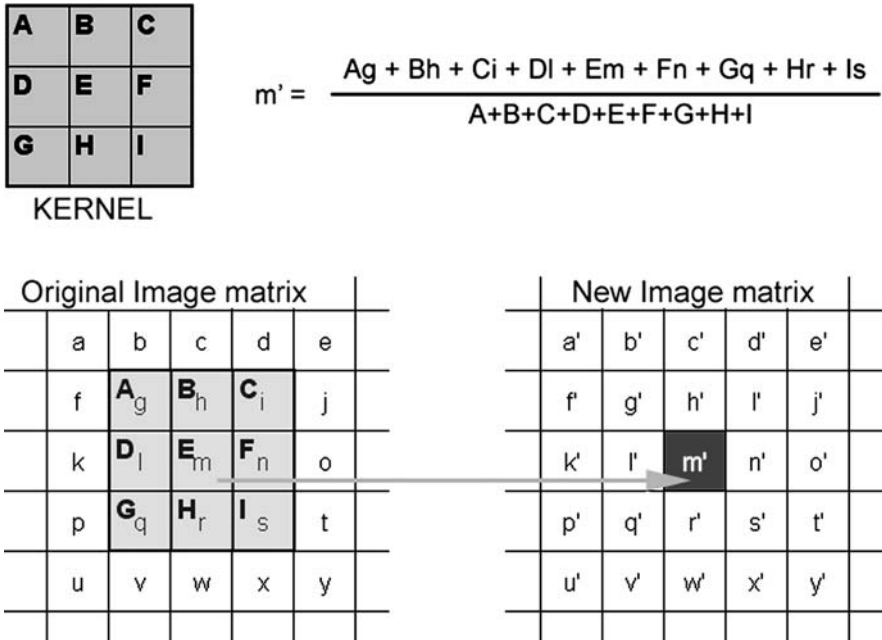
| A | B | C |
|---|---|---|
| D | E | F |
| G | H | I |

KERNEL

$m' = \frac{Ag + Bh + Ci + Dl + Em + Fn + Gq + Hr + Is}{A+B+C+D+E+F+G+H+I}$

Original Image matrix

| a | b | c | d | e |
|---|---|---|---|---|
| f | $A_g$ | $B_h$ | $C_i$ | j |
| k | $D_l$ | $E_m$ | $F_n$ | o |
| p | $G_q$ | $H_r$ | $I_s$ | t |
| u | v | w | x | y |

New Image matrix

| a' | b' | c' | d' | e' |
|---|---|---|---|---|
| f' | g' | h' | l' | j' |
| k' | l' | m' | n' | o' |
| p' | q' | r' | s' | t' |
| u' | v' | w' | x' | y' |